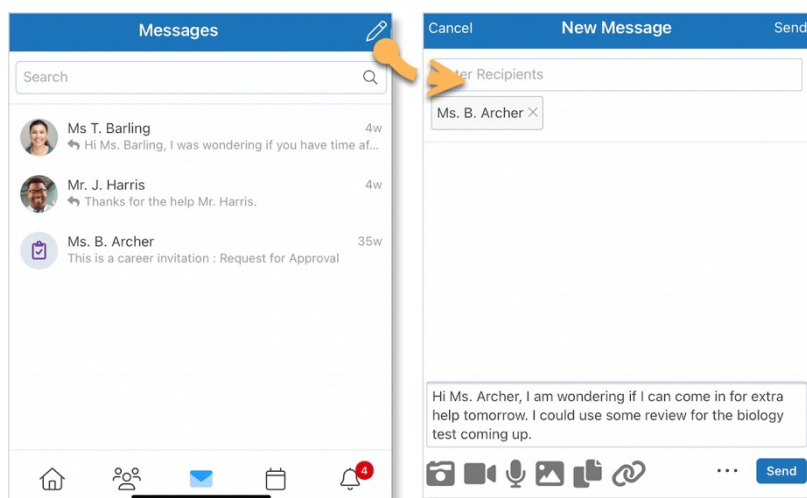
Messages

Search

Ms T. Barling
4w
Hi Ms. Barling, I was wondering if you have time af...

Mr. J. Harris
4w
Thanks for the help Mr. Harris.

Ms. B. Archer
35w
This is a career invitation : Request for Approval

4

Cancel
New Message
Send

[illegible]ter Recipients

Ms. B. Archer ×

Hi Ms. Archer, I am wondering if I can come in for extra help tomorrow. I could use some review for the biology test coming up.

...
Send